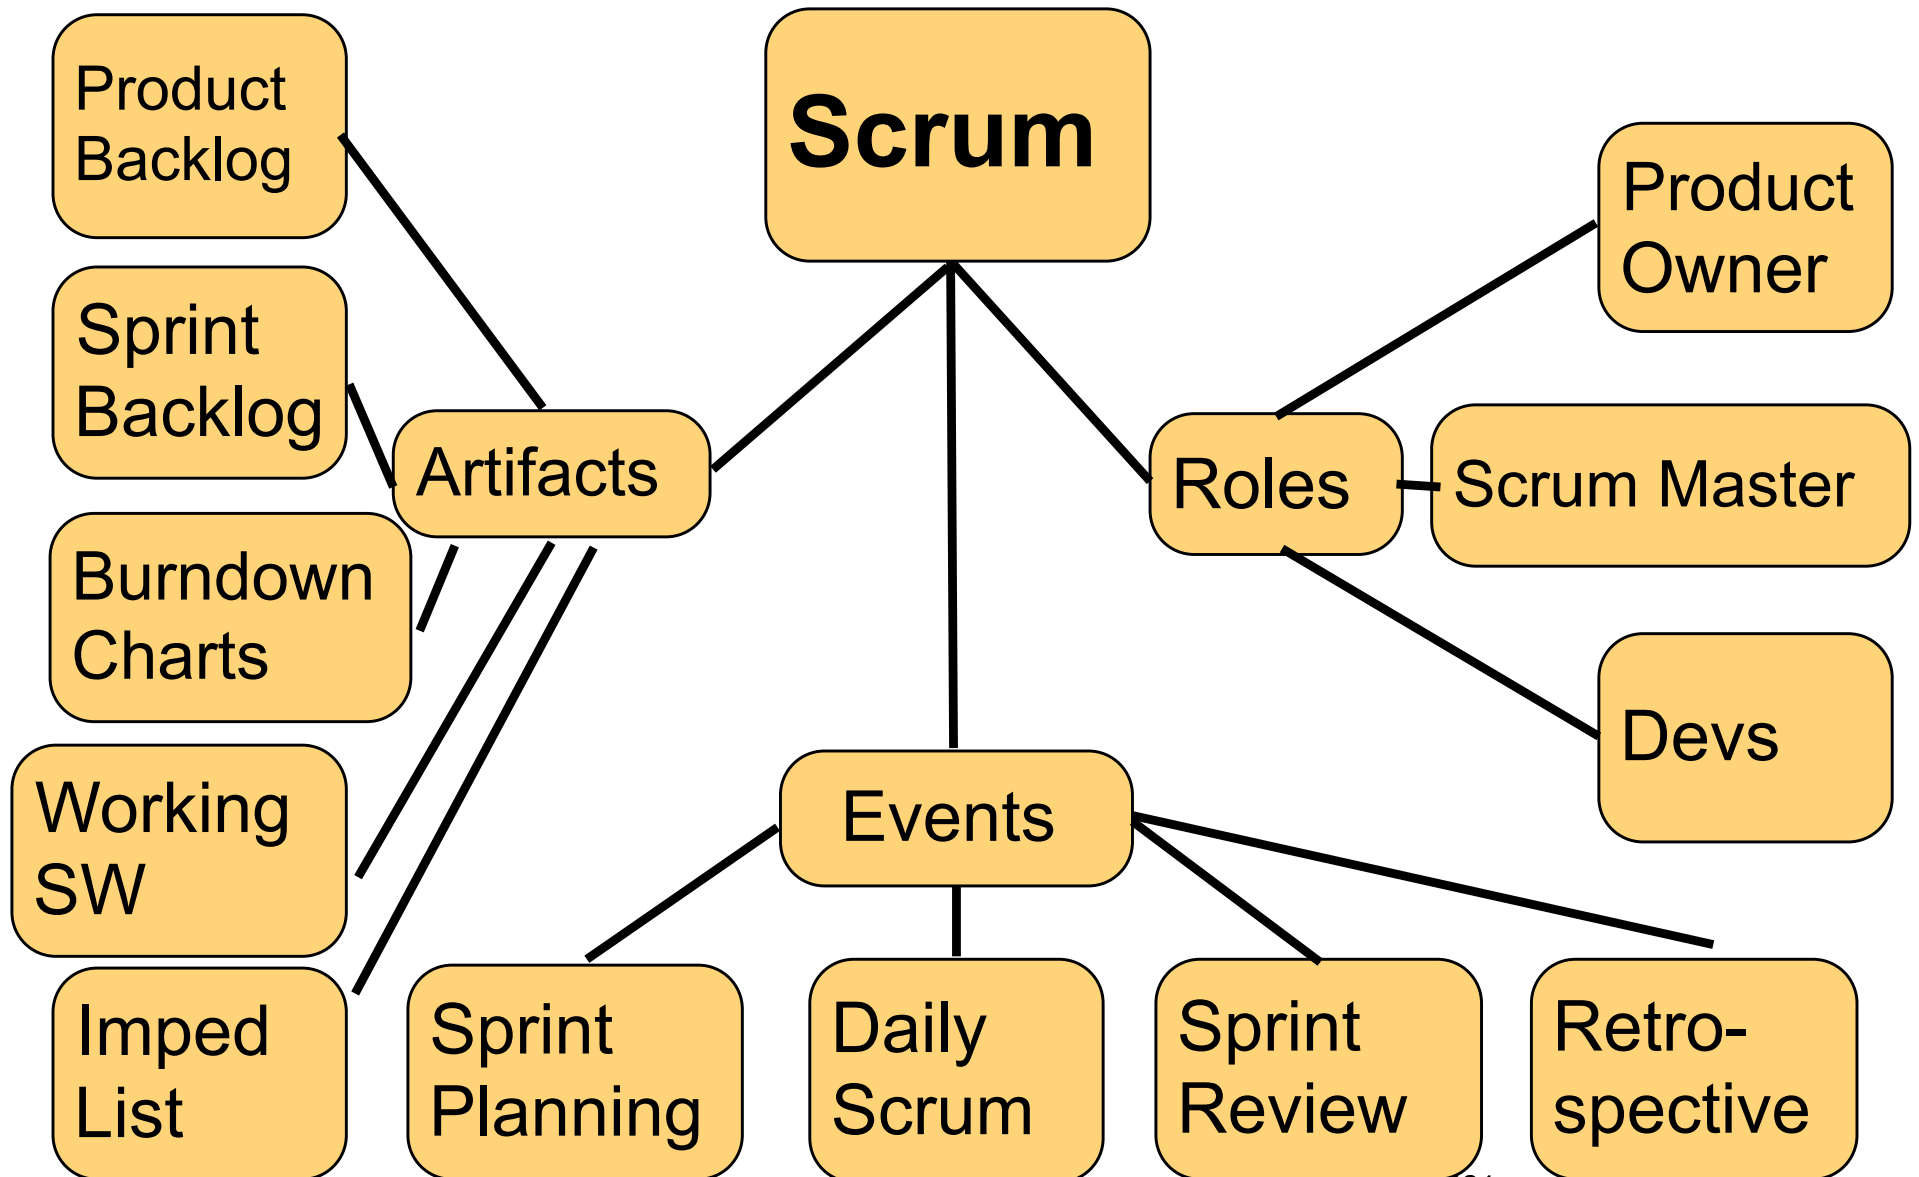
Scrum

Product Backlog

Sprint Backlog

Artifacts

Burndown Charts

Working SW

Imped List

Roles

Product Owner

Scrum Master

Devs

Events

Sprint Planning

Daily Scrum

Sprint Review

Retro-spective